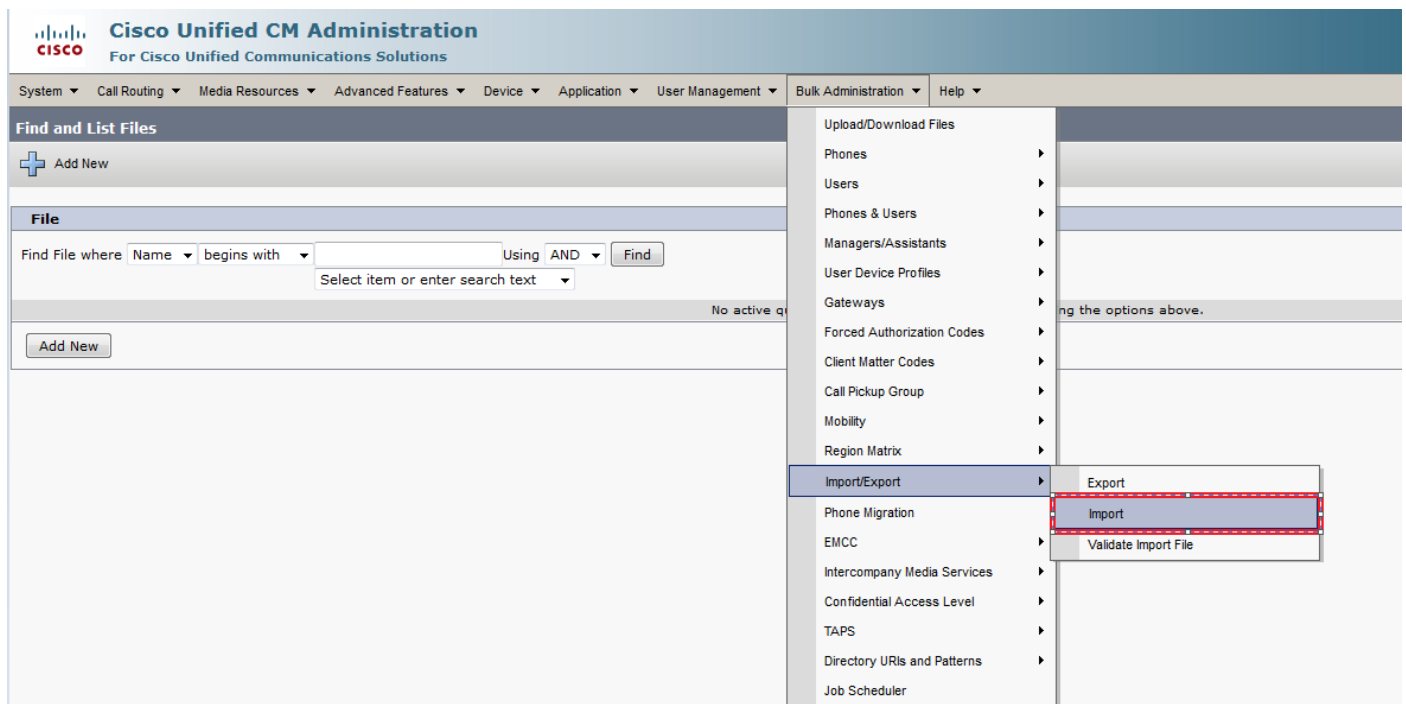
cisco
Cisco Unified CM Administration
For Cisco Unified Communications Solutions

System ▾ Call Routing ▾ Media Resources ▾ Advanced Features ▾ Device ▾ Application ▾ User Management ▾ Bulk Administration ▾ Help ▾

Find and List Files

Add New

File

Find File where Name begins with Using AND Find
Select item or enter search text

No active q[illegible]ng the options above.

Add New

Upload/Download Files
Phones
Users
Phones & Users
Managers/Assistants
User Device Profiles
Gateways
Forced Authorization Codes
Client Matter Codes
Call Pickup Group
Mobility
Region Matrix
Import/Export
Phone Migration
EMCC
Intercompany Media Services
Confidential Access Level
TAPS
Directory URIs and Patterns
Job Scheduler

Export
Import
Validate Import File